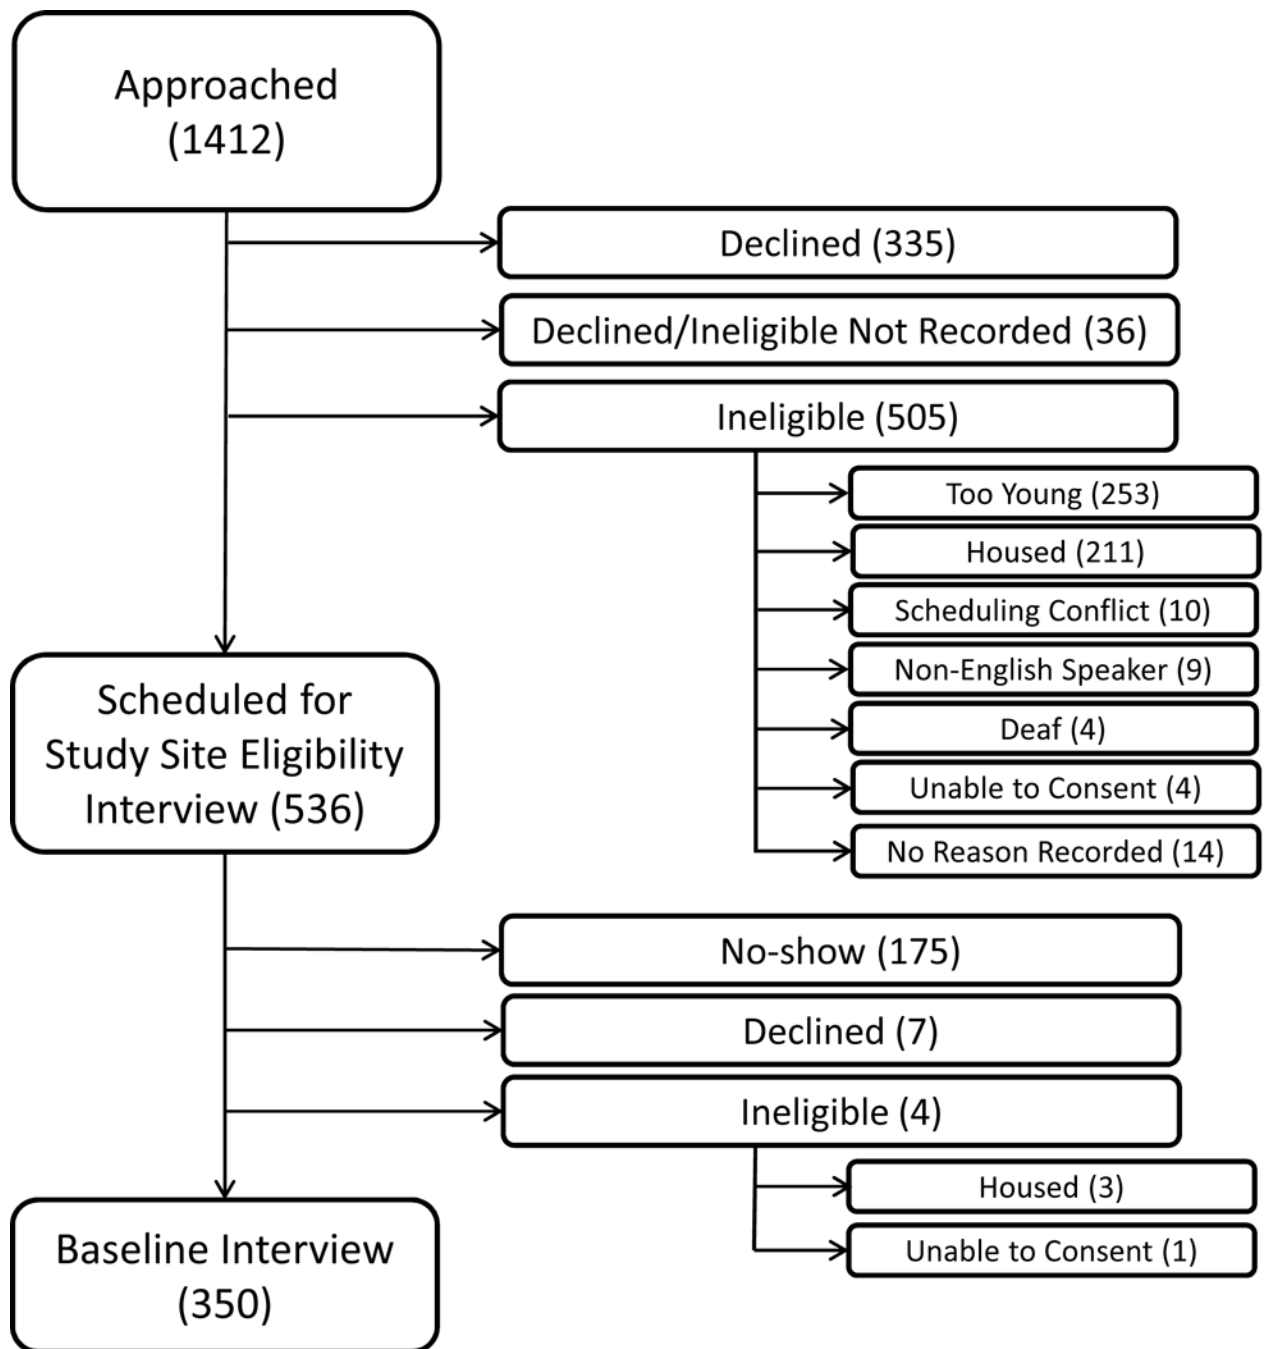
Approached
(1412)

Declined (335)

Declined/Ineligible Not Recorded (36)

Ineligible (505)

Too Young (253)

Housed (211)

Scheduling Conflict (10)

Non-English Speaker (9)

Deaf (4)

Unable to Consent (4)

No Reason Recorded (14)

Scheduled for
Study Site Eligibility
Interview (536)

No-show (175)

Declined (7)

Ineligible (4)

Housed (3)

Unable to Consent (1)

Baseline Interview
(350)